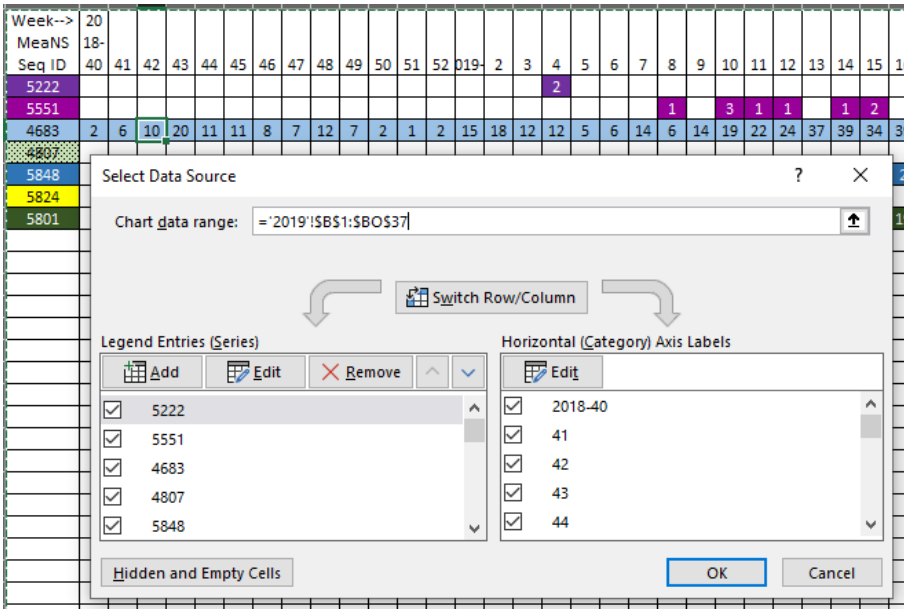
| Week--> MeaNS Seq ID | 2018-40 | 41 | 42 | 43 | 44 | 45 | 46 | 47 | 48 | 49 | 50 | 51 | 52 | 019- | 2 | 3 | 4 | 5 | 6 | 7 | 8 | 9 | 10 | 11 | 12 | 13 | 14 | 15 | 1 |
|---|---|---|---|---|---|---|---|---|---|---|---|---|---|---|---|---|---|---|---|---|---|---|---|---|---|---|---|---|---|
| 5222 | | | | | | | | | | | | | | | | | 2 | | | | | | | | | | | | |
| 5551 | | | | | | | | | | | | | | | | | | | | | 1 | | 3 | 1 | 1 | | 1 | 2 | |
| 4683 | 2 | 6 | 10 | 20 | 11 | 11 | 8 | 7 | 12 | 7 | 2 | 1 | 2 | 15 | 18 | 12 | 12 | 5 | 6 | 14 | 6 | 14 | 19 | 22 | 24 | 37 | 39 | 34 | 3 |
| 4807 | | | | | | | | | | | | | | | | | | | | | | | | | | | | | |
| 5848 | | | | | | | | | | | | | | | | | | | | | | | | | | | | | 2 |
| 5824 | | | | | | | | | | | | | | | | | | | | | | | | | | | | | |
| 5801 | | | | | | | | | | | | | | | | | | | | | | | | | | | | | 1 |

Select Data Source

?

Chart data range: ='2019'!$B$1:$BO$37

Switch Row/Column

Legend Entries (Series)

Add Edit Remove

5222
5551
4683
4807
5848

Horizontal (Category) Axis Labels

Edit

2018-40
41
42
43
44

Hidden and Empty Cells

OK Cancel